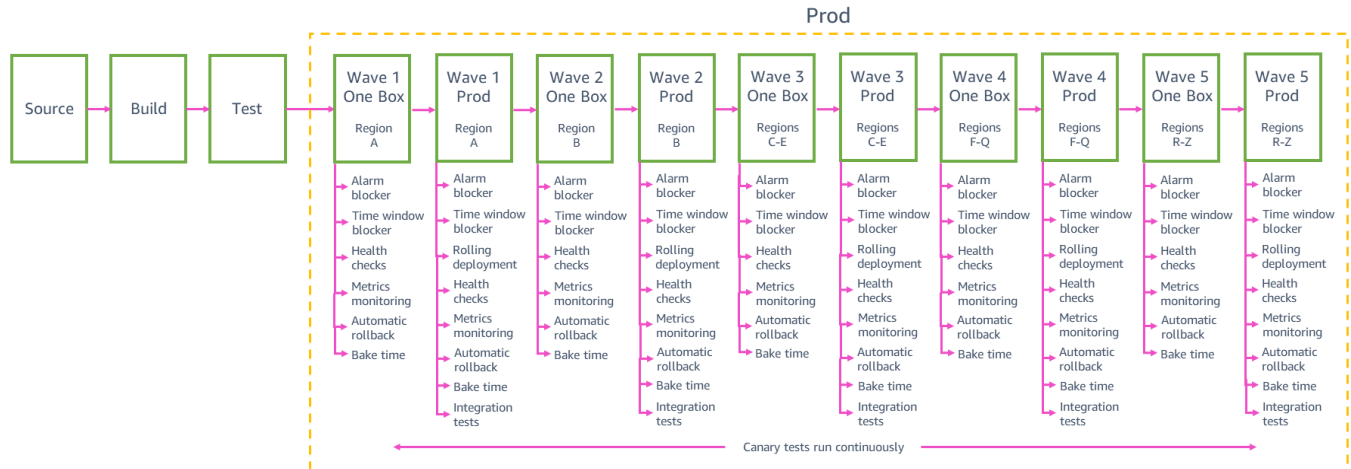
Prod

Source

Build

Test

Wave 1 One Box
Region A
Alarm blocker
Time window blocker
Health checks
Metrics monitoring
Automatic rollback
Bake time

Wave 1 Prod
Region A
Alarm blocker
Time window blocker
Rolling deployment
Health checks
Metrics monitoring
Automatic rollback
Bake time
Integration tests

Wave 2 One Box
Region B
Alarm blocker
Time window blocker
Health checks
Metrics monitoring
Automatic rollback
Bake time

Wave 2 Prod
Region B
Alarm blocker
Time window blocker
Rolling deployment
Health checks
Metrics monitoring
Automatic rollback
Bake time
Integration tests

Wave 3 One Box
Regions C-E
Alarm blocker
Time window blocker
Health checks
Metrics monitoring
Automatic rollback
Bake time

Wave 3 Prod
Regions C-E
Alarm blocker
Time window blocker
Rolling deployment
Health checks
Metrics monitoring
Automatic rollback
Bake time
Integration tests

Wave 4 One Box
Regions F-Q
Alarm blocker
Time window blocker
Health checks
Metrics monitoring
Automatic rollback
Bake time

Wave 4 Prod
Regions F-Q
Alarm blocker
Time window blocker
Rolling deployment
Health checks
Metrics monitoring
Automatic rollback
Bake time
Integration tests

Wave 5 One Box
Regions R-Z
Alarm blocker
Time window blocker
Health checks
Metrics monitoring
Automatic rollback
Bake time

Wave 5 Prod
Regions R-Z
Alarm blocker
Time window blocker
Rolling deployment
Health checks
Metrics monitoring
Automatic rollback
Bake time
Integration tests

Canary tests run continuously